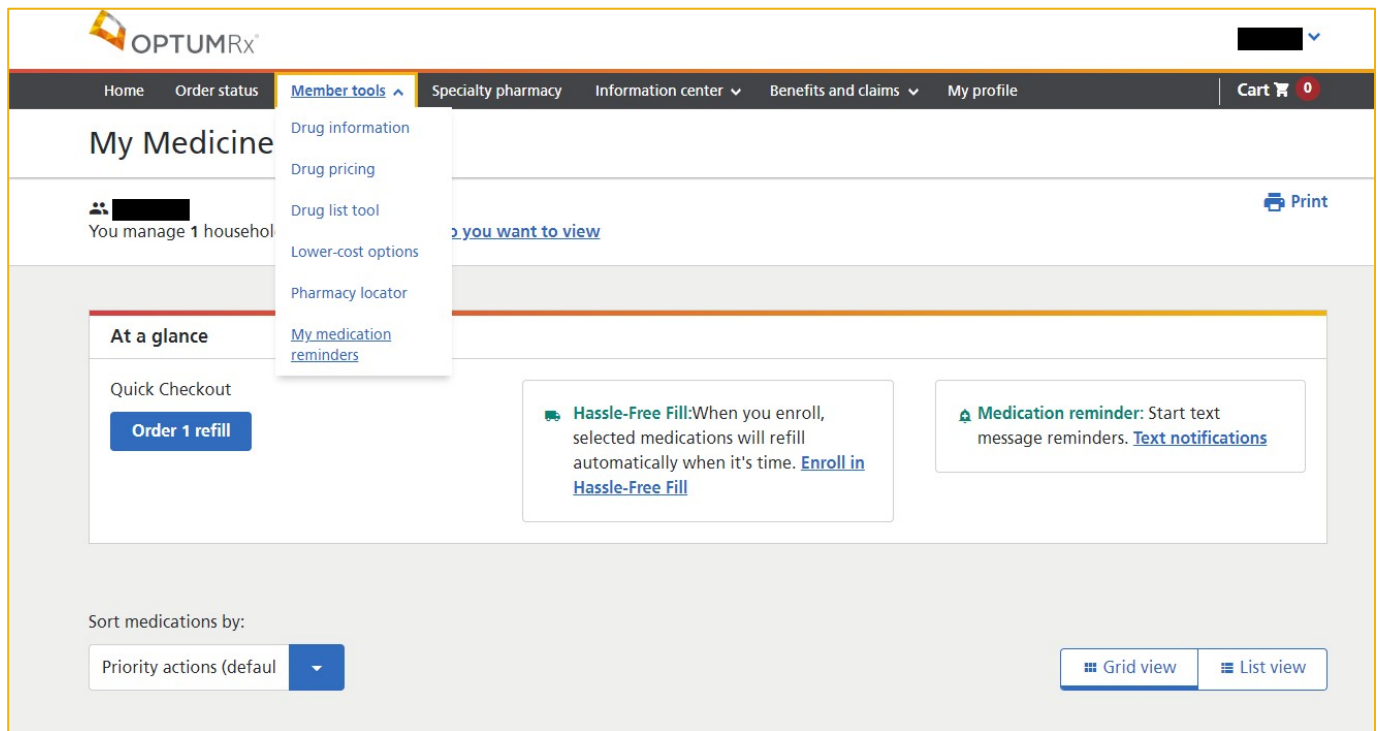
OPTUMRx

Home Order status Member tools Specialty pharmacy Information center Benefits and claims My profile Cart 0

Drug information
Drug pricing
Drug list tool
Lower-cost options
Pharmacy locator
My medication reminders

My Medicine

Print

You manage 1 househol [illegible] o you want to view

At a glance

Quick Checkout

Order 1 refill

Hassle-Free Fill:When you enroll, selected medications will refill automatically when it's time. Enroll in Hassle-Free Fill

Medication reminder: Start text message reminders. Text notifications

Sort medications by:

Priority actions (defaul

Grid view List view